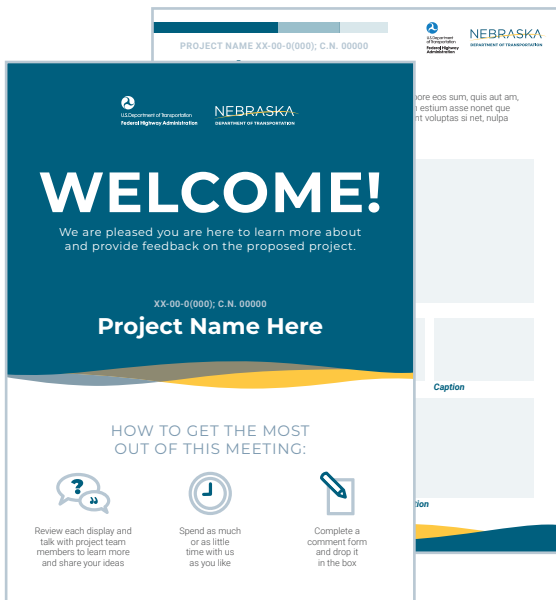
PROJECT NAME XX-00-0(000); C.N. 00000

U.S. Department of Transportation
Federal Highway Administration

NEBRASKA
DEPARTMENT OF TRANSPORTATION

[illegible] pore eos sum, quis aut am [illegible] estium asse nonet que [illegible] ont voluptas si net, nulpa

Caption

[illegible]tion

U.S. Department of Transportation
Federal Highway Administration

NEBRASKA
DEPARTMENT OF TRANSPORTATION

WELCOME!

We are pleased you are here to learn more about and provide feedback on the proposed project.

XX-00-0(000); C.N. 00000

Project Name Here

HOW TO GET THE MOST OUT OF THIS MEETING:

Review each display and talk with project team members to learn more and share your ideas

Spend as much or as little time with us as you like

Complete a comment form and drop it in the box